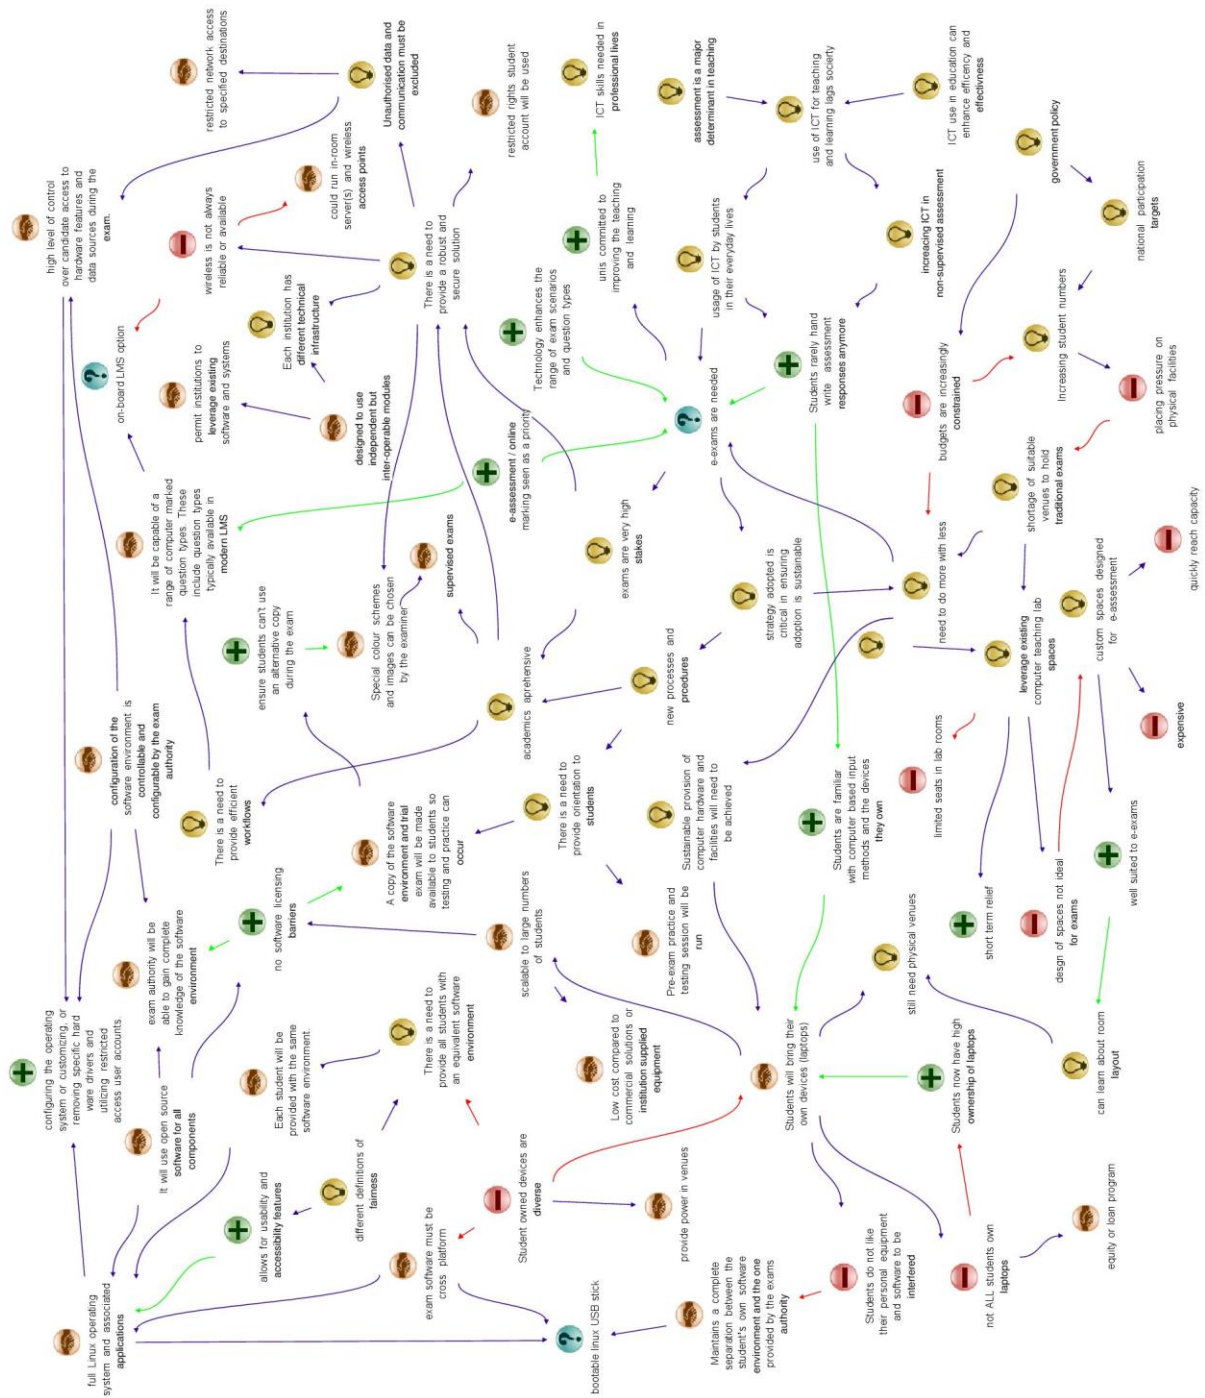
restricted network access to specified destinations

Unauthorised data and communication must be excluded

restricted rights student account will be used

ICT skills needed in professional lives

assessment is a major determinant in teaching

use of ICT for teaching and learning lags society

ICT use in education can enhance efficiency and effectiveness

government policy

high level of control over candidate access to hardware features and data sources during the exam.

could run in-room server(s) and wireless access points

wireless is not always reliable or available

There is a need to provide a robust and secure solution

unis committed to improving the teaching and learning

usage of ICT by students in their everyday lives

increasing ICT in non-supervised assessment

national participation targets

on-board LMS option

permit institutions to leverage existing software and systems

Each institution has different technical infrastructure

designed to use independent but inter-operable modules

Technology enhances the range of exam scenarios and question types

e-assessment / online marking seen as a priority

e-exams are needed

Students rarely hand write assessment responses anymore

budgets are increasingly constrained

Increasing student numbers

placing pressure on physical facilities

It will be capable of a range of computer marked question types. These include question types typically available in modern LMS

ensure students can't use an alternative copy during the exam

Special colour schemes and images can be chosen by the examiner

supervised exams

exams are very high stakes

strategy adopted is critical in ensuring adoption is sustainable

need to do more with less

shortage of suitable venues to hold traditional exams

custom spaces designed for e-assessment

quickly reach capacity

configuration of the software environment is controllable and configurable by the exam authority

There is a need to provide efficient workflows

academics aprehensive

new processes and procedures

leverage existing computer teaching lab spaces

limited seats in lab rooms

expensive

A copy of the software environment and trial exam will be made available to students so testing and practice can occur

There is a need to provide orientation to students

Sustainable provision of computer hardware and facilities will need to be achieved

Students are familiar with computer based input methods and the devices they own

exam authority will be able to gain complete knowledge of the software environment

no software licensing barriers

scalable to large numbers of students

Pre-exam practice and testing session will be run

short term relief

desgn of spaces not ideal for exams

well suited to e-exams

configuring the operating system or customizing, or removing specific hard ware drivers and utilizing restricted access user accounts.

It will use open source software for all components

Each student will be provided with the same software environment.

There is a need to provide all students with an equivalent software environment

Low cost compared to commercial solutions or institution supplied equipment

Students will bring their own devices (laptops)

still need physical venues

Students now have high ownership of laptops

can learn about room layout

allows for usability and accessibility features

different definitions of fairness

Student owned devices are diverse

provide power in venues

full Linux operating system and associated applications

exam software must be cross platform

bootable linux USB stick

Maintains a complete separation between the student's own software environment and the one provided by the exams authority

Students do not like their personal equipment and software to be interfered

not ALL students own laptops

equity or loan program